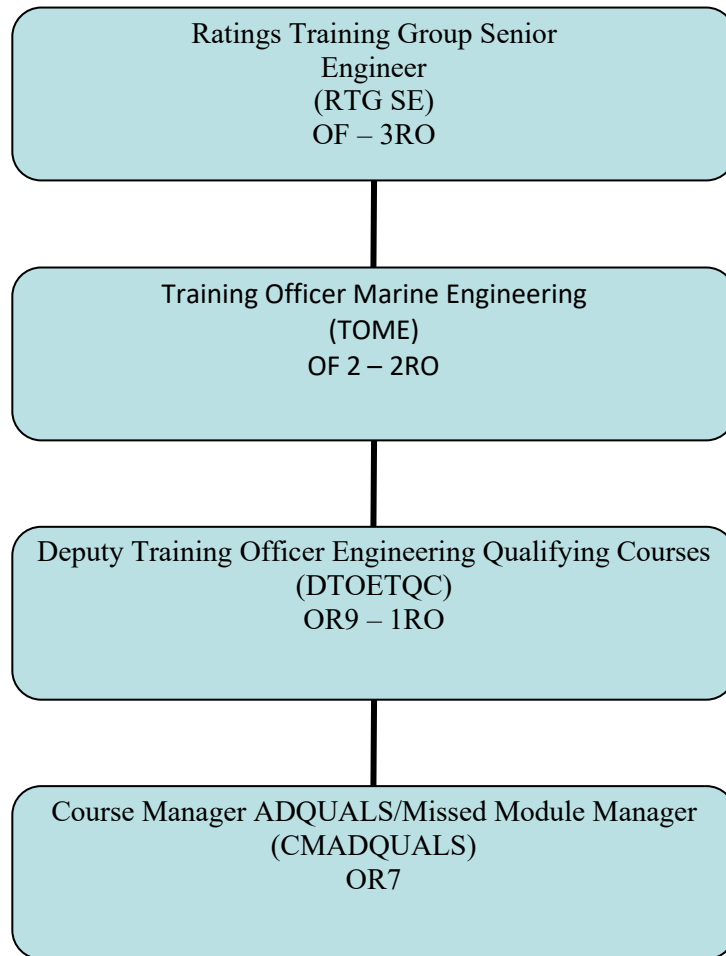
Ratings Training Group Senior Engineer
(RTG SE)
OF – 3RO

Training Officer Marine Engineering
(TOME)
OF 2 – 2RO

Deputy Training Officer Engineering Qualifying Courses
(DTOETQC)
OR9 – 1RO

Course Manager ADQUALS/Missed Module Manager
(CMADQUALS)
OR7